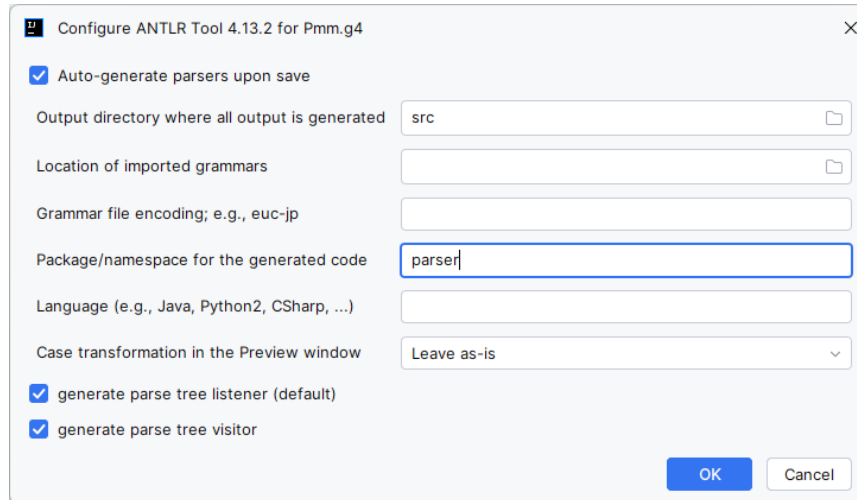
Configure ANTLR Tool 4.13.2 for Pmm.g4

Auto-generate parsers upon save

Output directory where all output is generated | src

Location of imported grammars

Grammar file encoding; e.g., euc-jp

Package/namespace for the generated code | parser

Language (e.g., Java, Python2, CSharp, ...)

Case transformation in the Preview window | Leave as-is

generate parse tree listener (default)

generate parse tree visitor

OK Cancel